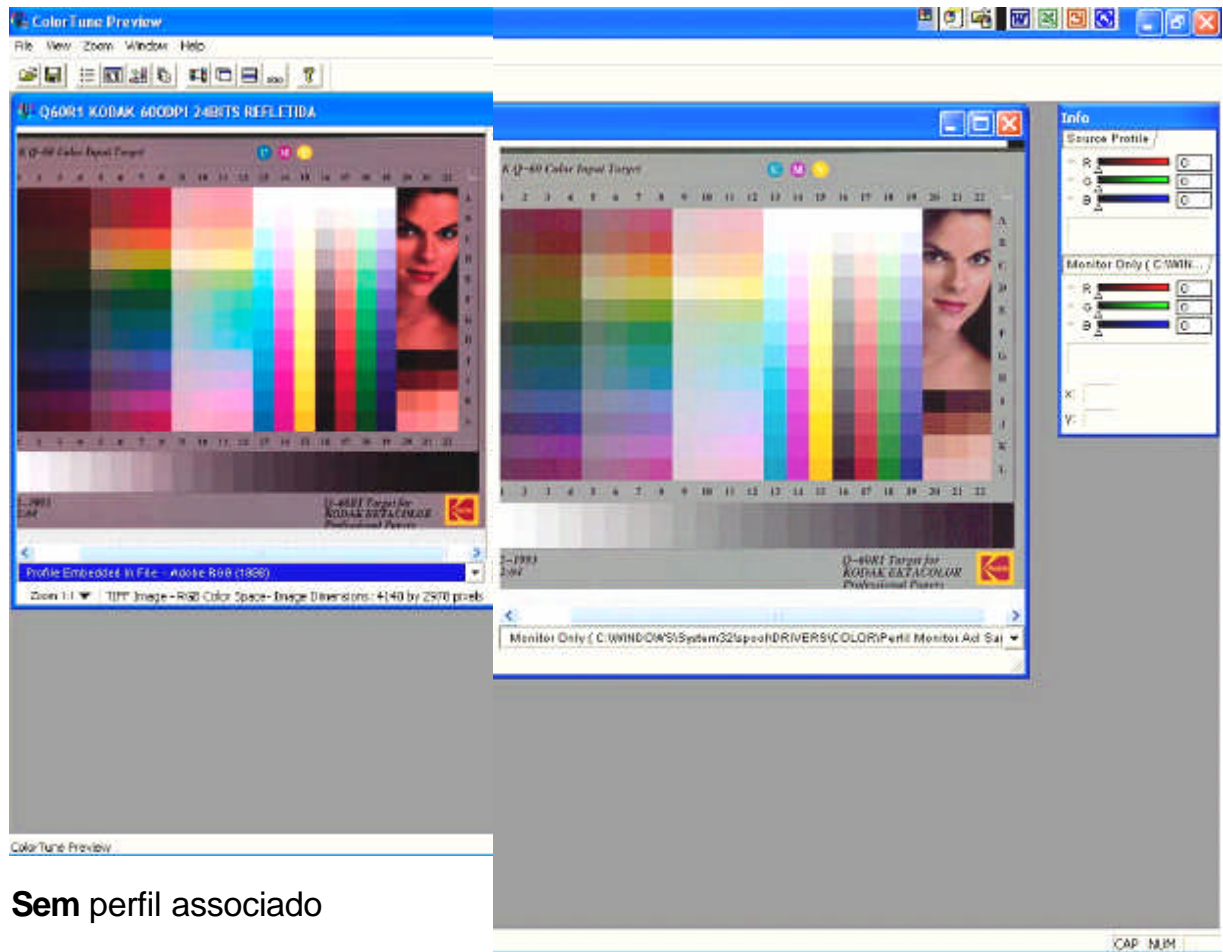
ColorTune Preview
File View Zoom Window Help

Q60R1 KODAK 600DPI 24BITS REFLETIDA

K Q-60 Color Input Target

C M Y

1 2 3 4 5 6 7 8 9 10 11 12 13 14 15 16 17 18 19 20 21 22

A B C D E F G H I J K L

1 2 3 4 5 6 7 8 9 10 11 12 13 14 15 16 17 18 19 20 21 22

1-1993
2:04

Q-60R1 Target for KODAK EKTACOLOR Professional Papers

Profile Embedded In File - Adobe RGB (1998)

Zoom 1:1 TIFF Image - RGB Color Space - Image Dimensions: 4140 by 2970 pixels

ColorTune Preview

K Q-60 Color Input Target

C M Y

1 2 3 4 5 6 7 8 9 10 11 12 13 14 15 16 17 18 19 20 21 22

A B C D E F G H I J K L

1 2 3 4 5 6 7 8 9 10 11 12 13 14 15 16 17 18 19 20 21 22

1-1993
2:04

Q-60R1 Target for KODAK EKTACOLOR Professional Papers

Monitor Only ( C:\WINDOWS\System32\spool\DRIVERS\COLOR\Perfil Monitor Ad Sa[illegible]

Info
Source Profile
R 0
G 0
B 0
Monitor Only ( C:\WIN...
R 0
G 0
B 0
X:
Y:

Sem perfil associado

CAP NUM